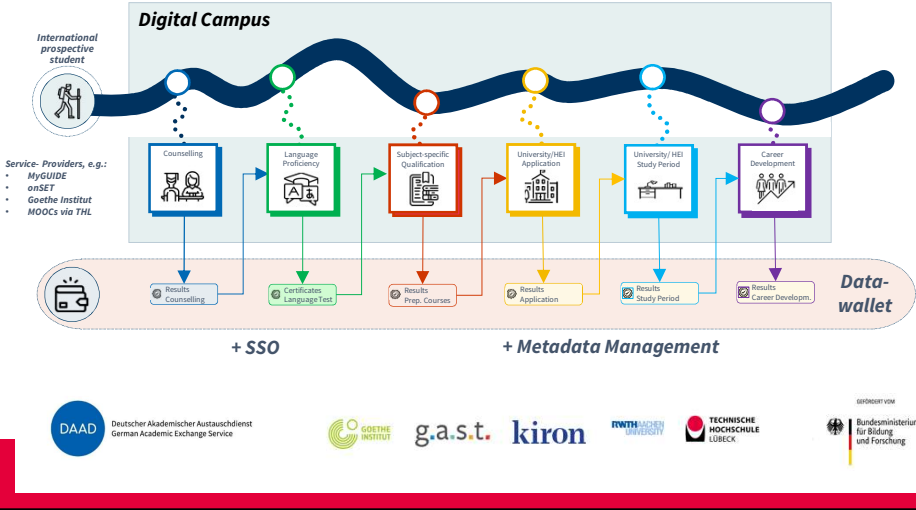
Digital Campus

International prospective student

Service- Providers, e.g.:
- MyGUIDE
- onSET
- Goethe Institut
- MOOCs via THL

Counselling

Language Proficiency

Subject-specific Qualification

University/HEI Application

University/ HEI Study Period

Career Development

Results Counselling

Certificates Language Test

Results Prep. Courses

Results Application

Results Study Period

Results Career Developm.

Data-wallet

+ SSO

+ Metadata Management

DAAD Deutscher Akademischer Austauschdienst German Academic Exchange Service

GOETHE INSTITUT

g.a.s.t.

kiron

RWTH AACHEN UNIVERSITY

TECHNISCHE HOCHSCHULE LÜBECK

GEFÖRDERT VOM

Bundesministerium für Bildung und Forschung